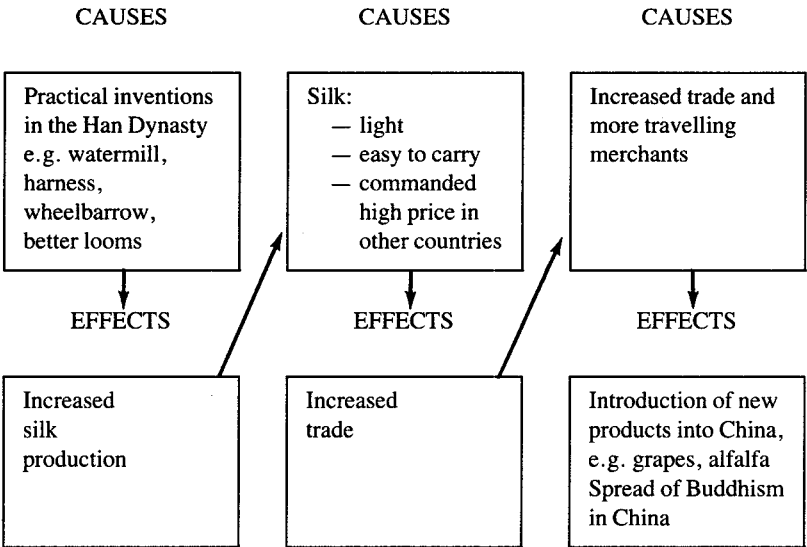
CAUSES

Practical inventions in the Han Dynasty e.g. watermill, harness, wheelbarrow, better looms

EFFECTS

Increased silk production

CAUSES

Silk:
— light
— easy to carry
— commanded high price in other countries

EFFECTS

Increased trade

CAUSES

Increased trade and more travelling merchants

EFFECTS

Introduction of new products into China, e.g. grapes, alfalfa
Spread of Buddhism in China